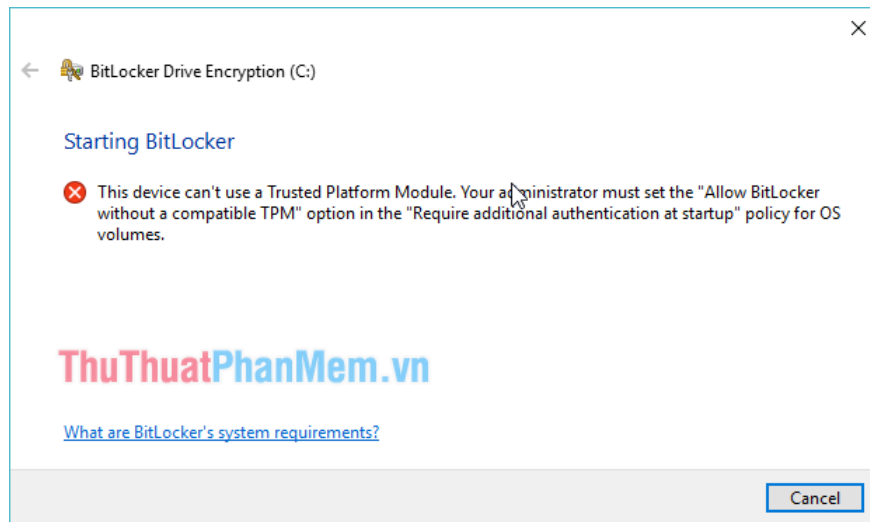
BitLocker Drive Encryption (C:)

Starting BitLocker

This device can't use a Trusted Platform Module. Your administrator must set the "Allow BitLocker without a compatible TPM" option in the "Require additional authentication at startup" policy for OS volumes.

ThuThuatPhanMem.vn

What are BitLocker's system requirements?

Cancel